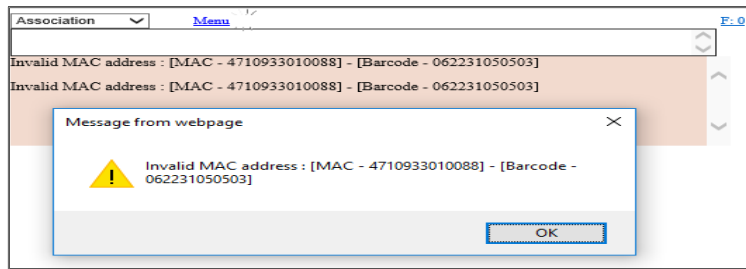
Association

Menu

F: 0

Invalid MAC address : [MAC - 4710933010088] - [Barcode - 062231050503]

Invalid MAC address : [MAC - 4710933010088] - [Barcode - 062231050503]

Message from webpage

Invalid MAC address : [MAC - 4710933010088] - [Barcode - 062231050503]

OK